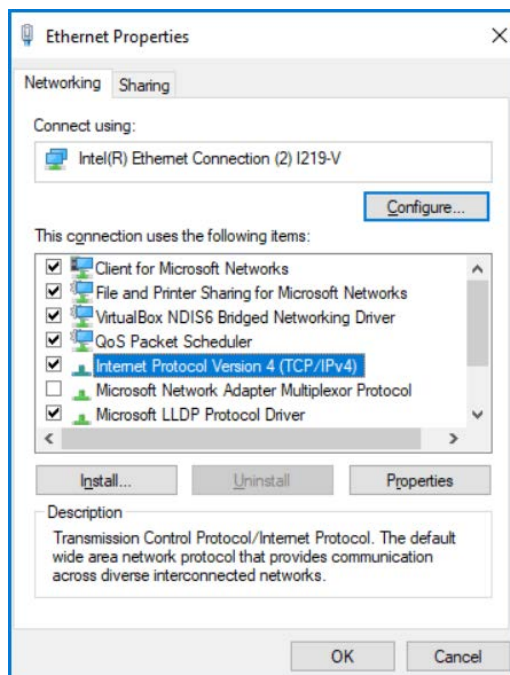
Ethernet Properties

×

Networking

Sharing

Connect using:

Intel(R) Ethernet Connection (2) I219-V

Configure...

This connection uses the following items:

Client for Microsoft Networks

File and Printer Sharing for Microsoft Networks

VirtualBox NDIS6 Bridged Networking Driver

QoS Packet Scheduler

Internet Protocol Version 4 (TCP/IPv4)

Microsoft Network Adapter Multiplexor Protocol

Microsoft LLDP Protocol Driver

Install...

Uninstall

Properties

Description

Transmission Control Protocol/Internet Protocol. The default wide area network protocol that provides communication across diverse interconnected networks.

OK

Cancel